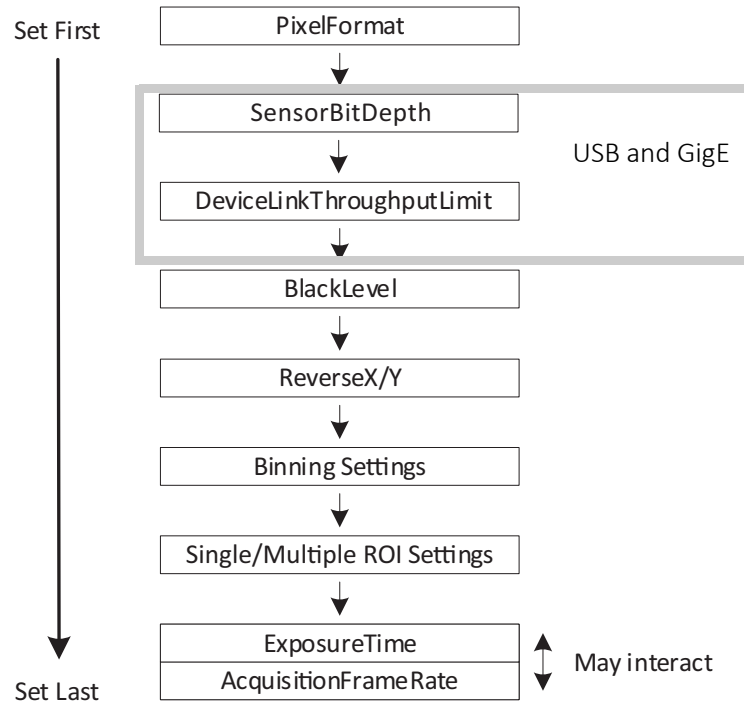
Set First

PixelFormat

SensorBitDepth

USB and GigE

DeviceLinkThroughputLimit

BlackLevel

ReverseX/Y

Binning Settings

Single/Multiple ROI Settings

ExposureTime

AcquisitionFrameRate

May interact

Set Last